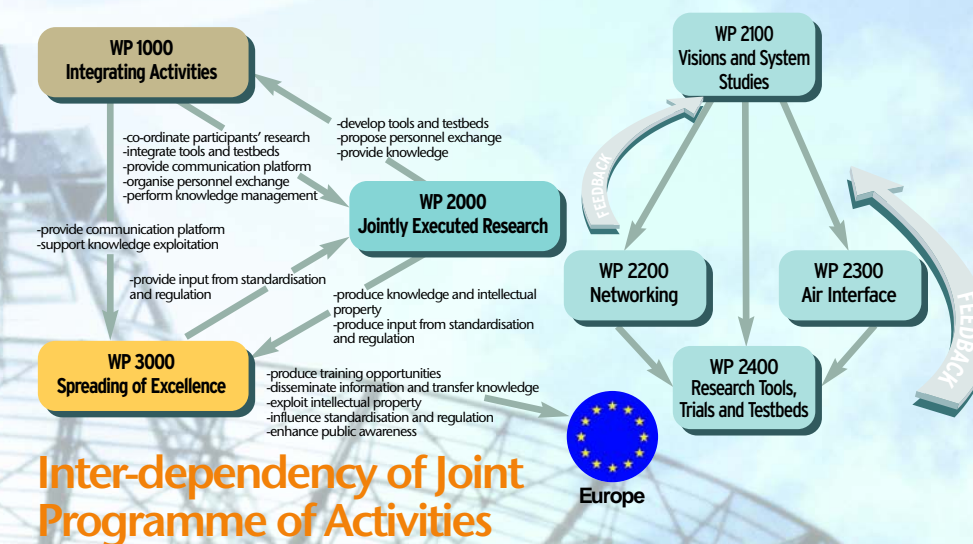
WP 1000
Integrating Activities

-co-ordinate participants' research
-integrate tools and testbeds
-provide communication platform
-organise personnel exchange
-perform knowledge management

-develop tools and testbeds
-propose personnel exchange
-provide knowledge

WP 2100
Visions and System Studies

FEEDBACK

WP 2000
Jointly Executed Research

-provide communication platform
-support knowledge exploitation

-provide input from standardisation and regulation

WP 2200
Networking

WP 2300
Air Interface

FEEDBACK

-produce knowledge and intellectual property
-produce input from standardisation and regulation

WP 3000
Spreading of Excellence

-produce training opportunities
-disseminate information and transfer knowledge
-exploit intellectual property
-influence standardisation and regulation
-enhance public awareness

WP 2400
Research Tools, Trials and Testbeds

Europe

Inter-dependency of Joint Programme of Activities